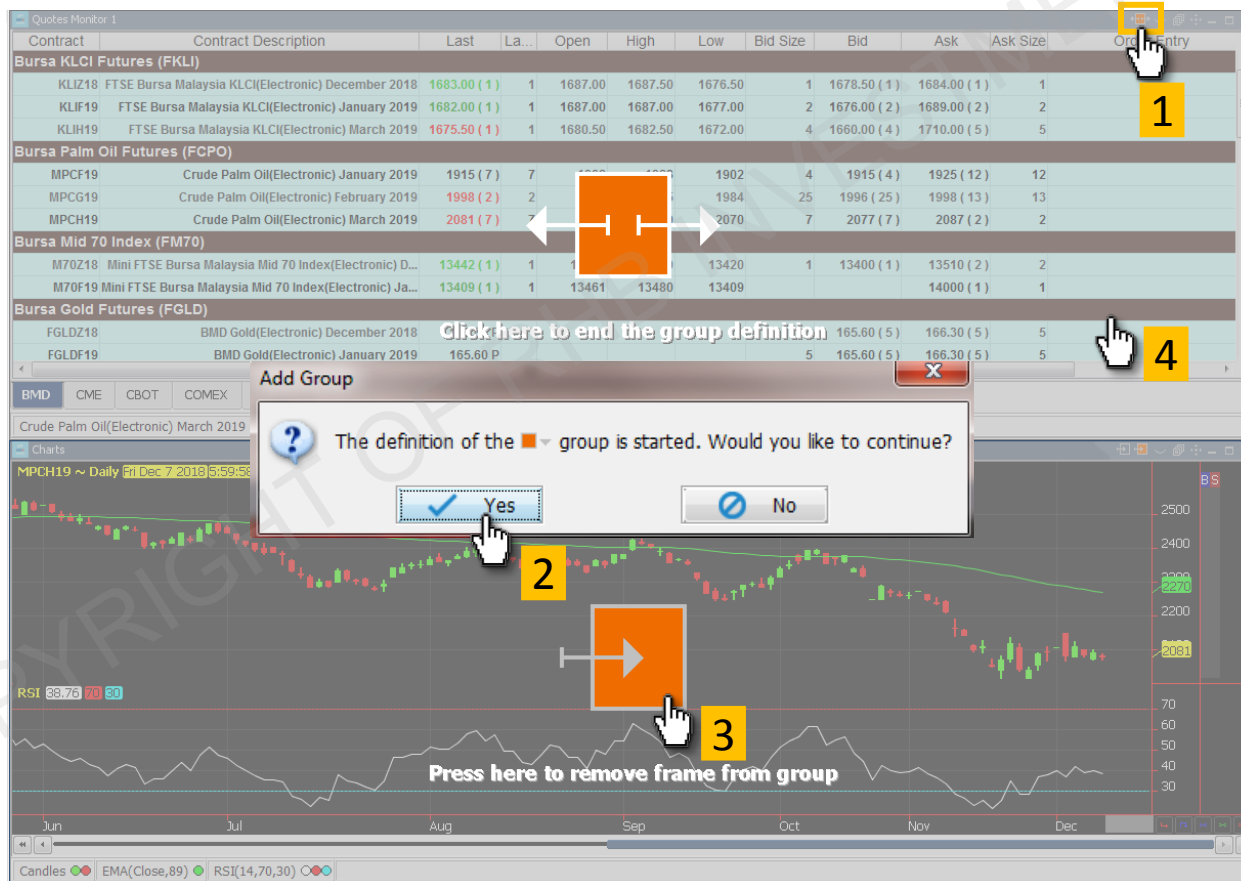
Quotes Monitor 1

| Contract | Contract Description | Last | La... | Open | High | Low | Bid Size | Bid | Ask | Ask Size | Order Entry |
|---|---|---|---|---|---|---|---|---|---|---|---|
| Bursa KLCI Futures (FKLI) | | | | | | | | | | | |
| KLIZ18 | FTSE Bursa Malaysia KLCI(Electronic) December 2018 | 1683.00 ( 1 ) | 1 | 1687.00 | 1687.50 | 1676.50 | 1 | 1678.50 ( 1 ) | 1684.00 ( 1 ) | 1 | |
| KLIF19 | FTSE Bursa Malaysia KLCI(Electronic) January 2019 | 1682.00 ( 1 ) | 1 | 1687.00 | 1687.00 | 1677.00 | 2 | 1676.00 ( 2 ) | 1689.00 ( 2 ) | 2 | |
| KLIH19 | FTSE Bursa Malaysia KLCI(Electronic) March 2019 | 1675.50 ( 1 ) | 1 | 1680.50 | 1682.50 | 1672.00 | 4 | 1660.00 ( 4 ) | 1710.00 ( 5 ) | 5 | |
| Bursa Palm Oil Futures (FCPO) | | | | | | | | | | | |
| MPCF19 | Crude Palm Oil(Electronic) January 2019 | 1915 ( 7 ) | 7 | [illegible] | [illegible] | 1902 | 4 | 1915 ( 4 ) | 1925 ( 12 ) | 12 | |
| MPCG19 | Crude Palm Oil(Electronic) February 2019 | 1998 ( 2 ) | 2 | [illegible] | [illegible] | 1984 | 25 | 1996 ( 25 ) | 1998 ( 13 ) | 13 | |
| MPCH19 | Crude Palm Oil(Electronic) March 2019 | 2081 ( 7 ) | 7 | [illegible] | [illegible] | 2070 | 7 | 2077 ( 7 ) | 2087 ( 2 ) | 2 | |
| Bursa Mid 70 Index (FM70) | | | | | | | | | | | |
| M70Z18 | Mini FTSE Bursa Malaysia Mid 70 Index(Electronic) D... | 13442 ( 1 ) | 1 | 1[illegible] | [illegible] | 13420 | 1 | 13400 ( 1 ) | 13510 ( 2 ) | 2 | |
| M70F19 | Mini FTSE Bursa Malaysia Mid 70 Index(Electronic) Ja... | 13409 ( 1 ) | 1 | 13461 | 13480 | 13409 | | | 14000 ( 1 ) | 1 | |
| Bursa Gold Futures (FGLD) | | | | | | | | | | | |
| FGLDZ18 | BMD Gold(Electronic) December 2018 | | | | | | | 165.60 ( 5 ) | 166.30 ( 5 ) | 5 | |
| FGLDF19 | BMD Gold(Electronic) January 2019 | 165.60 P | | | | | 5 | 165.60 ( 5 ) | 166.30 ( 5 ) | 5 | |

1

Click here to end the group definition

4

BMD CME CBOT COMEX

Crude Palm Oil(Electronic) March 2019

Add Group

The definition of the group is started. Would you like to continue?

Yes No

2

Charts

MPCH19 ~ Daily Fri Dec 7 2018 5:59:58

2500 2400 2270 2200 2081

3

RSI 38.76 70 30

70 60 50 40 30

Press here to remove frame from group

Jun Jul Aug Sep Oct Nov Dec

Candles EMA(Close,89) RSI(14,70,30)

COPYRIGHT OF RHB INVESTMENT